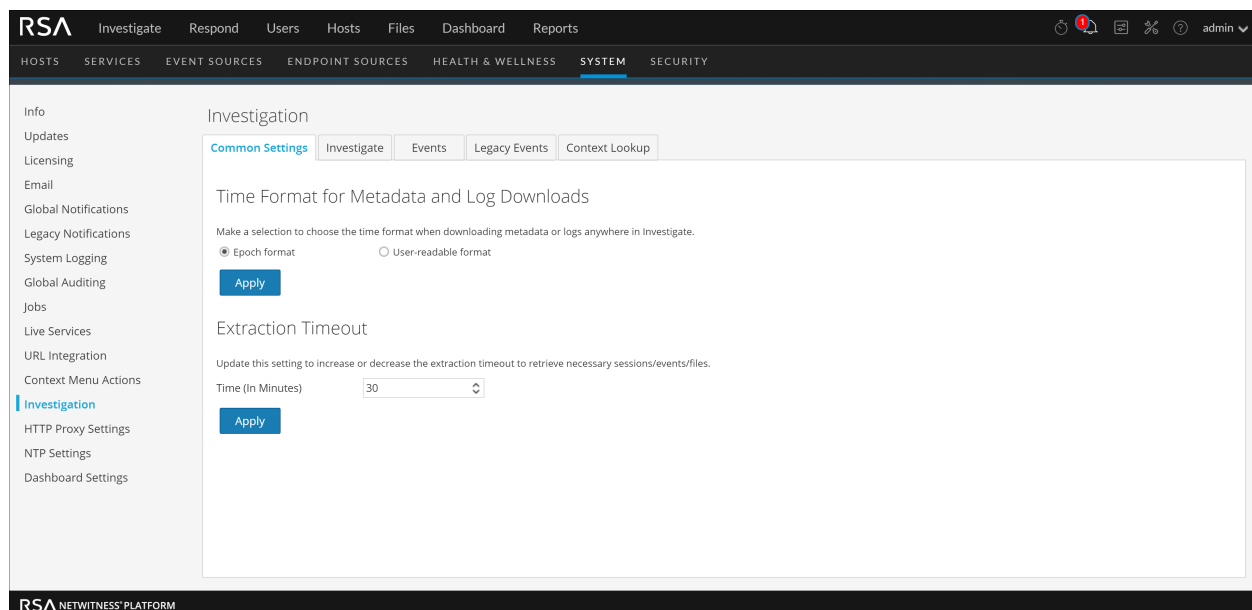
RSA Investigate Respond Users Hosts Files Dashboard Reports 1 admin

HOSTS SERVICES EVENT SOURCES ENDPOINT SOURCES HEALTH & WELLNESS SYSTEM SECURITY

Info
Updates
Licensing
Email
Global Notifications
Legacy Notifications
System Logging
Global Auditing
Jobs
Live Services
URL Integration
Context Menu Actions
Investigation
HTTP Proxy Settings
NTP Settings
Dashboard Settings

Investigation

Common Settings | Investigate | Events | Legacy Events | Context Lookup

Time Format for Metadata and Log Downloads

Make a selection to choose the time format when downloading metadata or logs anywhere in Investigate.

Epoch format User-readable format

Apply

Extraction Timeout

Update this setting to increase or decrease the extraction timeout to retrieve necessary sessions/events/files.

Time (In Minutes) 30

Apply

RSA NETWITNESS® PLATFORM